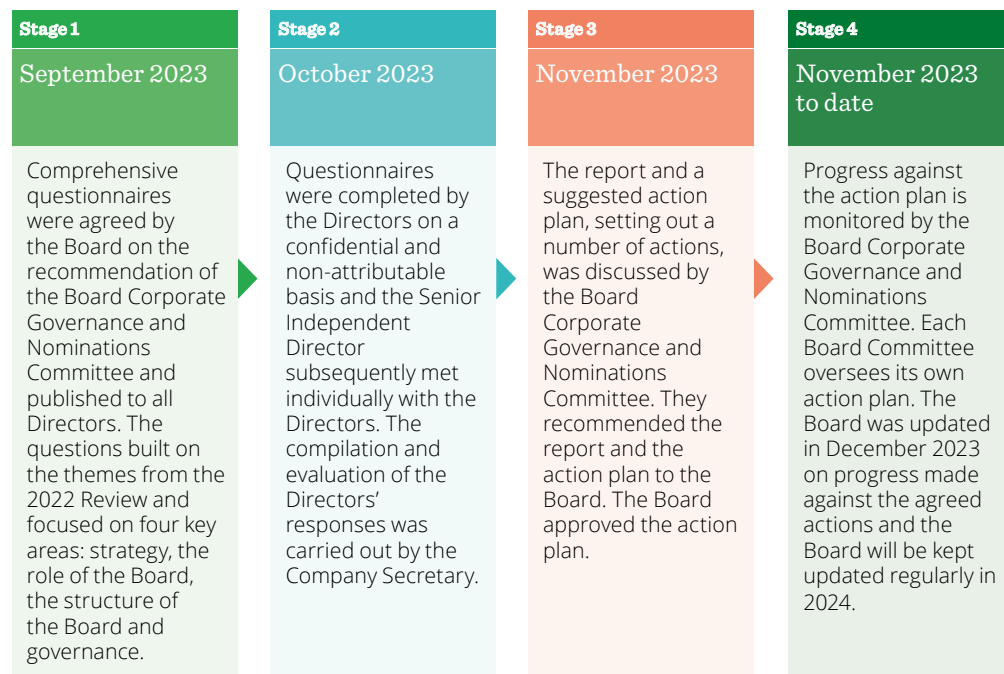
Stage 1

September 2023

Comprehensive questionnaires were agreed by the Board on the recommendation of the Board Corporate Governance and Nominations Committee and published to all Directors. The questions built on the themes from the 2022 Review and focused on four key areas: strategy, the role of the Board, the structure of the Board and governance.

Stage 2

October 2023

Questionnaires were completed by the Directors on a confidential and non-attributable basis and the Senior Independent Director subsequently met individually with the Directors. The compilation and evaluation of the Directors' responses was carried out by the Company Secretary.

Stage 3

November 2023

The report and a suggested action plan, setting out a number of actions, was discussed by the Board Corporate Governance and Nominations Committee. They recommended the report and the action plan to the Board. The Board approved the action plan.

Stage 4

November 2023 to date

Progress against the action plan is monitored by the Board Corporate Governance and Nominations Committee. Each Board Committee oversees its own action plan. The Board was updated in December 2023 on progress made against the agreed actions and the Board will be kept updated regularly in 2024.